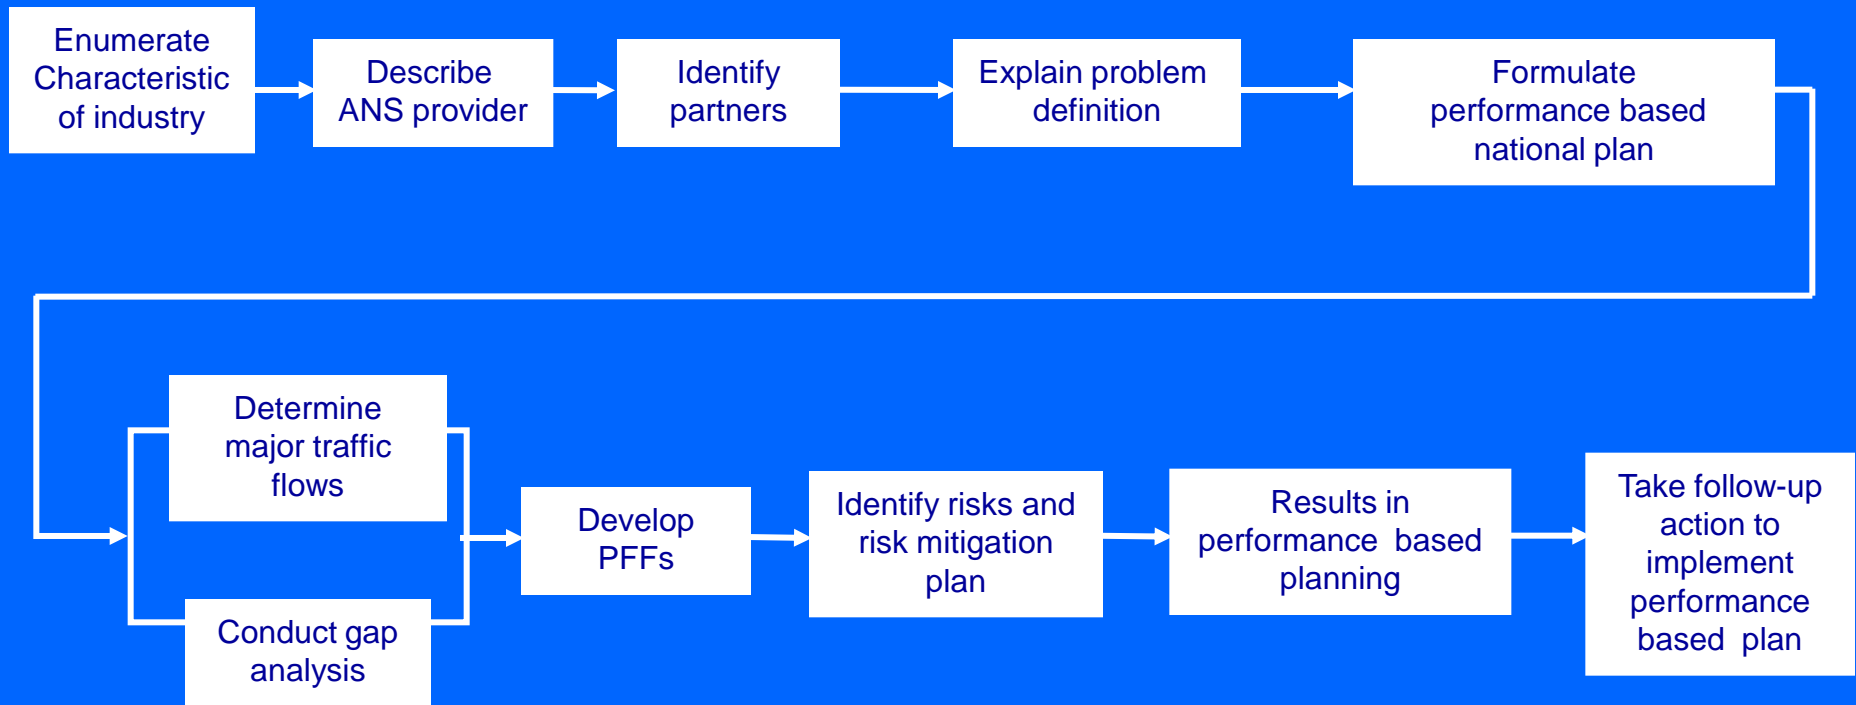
Enumerate Characteristic of industry

Describe ANS provider

Identify partners

Explain problem definition

Formulate performance based national plan

Determine major traffic flows

Conduct gap analysis

Develop PFFs

Identify risks and risk mitigation plan

Results in performance based planning

Take follow-up action to implement performance based plan